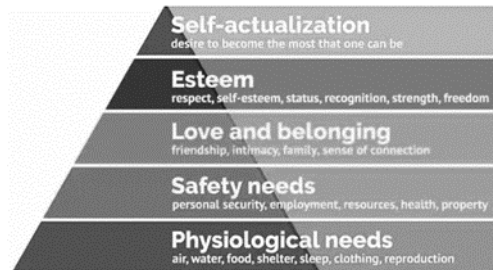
Self-actualization
desire to become the most that one can be

Esteem
respect, self-esteem, status, recognition, strength, freedom

Love and belonging
friendship, intimacy, family, sense of connection

Safety needs
personal security, employment, resources, health, property

Physiological needs
air, water, food, shelter, sleep, clothing, reproduction